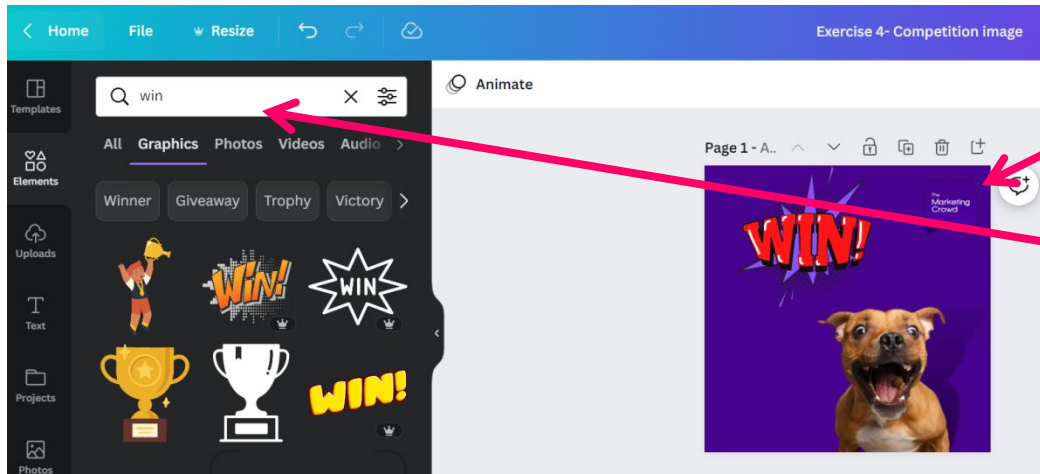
Home File Resize

Exercise 4- Competition image

Templates

Elements

Uploads

Text

Projects

Photos

win

All Graphics Photos Videos Audio

Winner Giveaway Trophy Victory

WIN!

WIN

WIN!

Animate

Page 1 - A...

WIN!

The Marketing Crowd